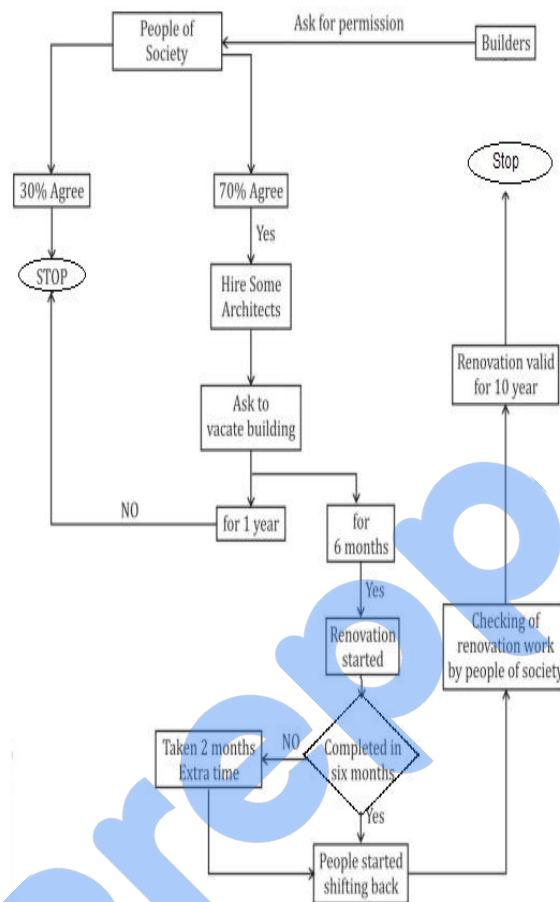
People of Society

Ask for permission

Builders

30% Agree

70% Agree

Yes

STOP

Hire Some Architects

Ask to vacate building

NO

for 1 year

for 6 months

Yes

Renovation started

Completed in six months

NO

Taken 2 months Extra time

Yes

People started shifting back

Checking of renovation work by people of society

Renovation valid for 10 year

Stop